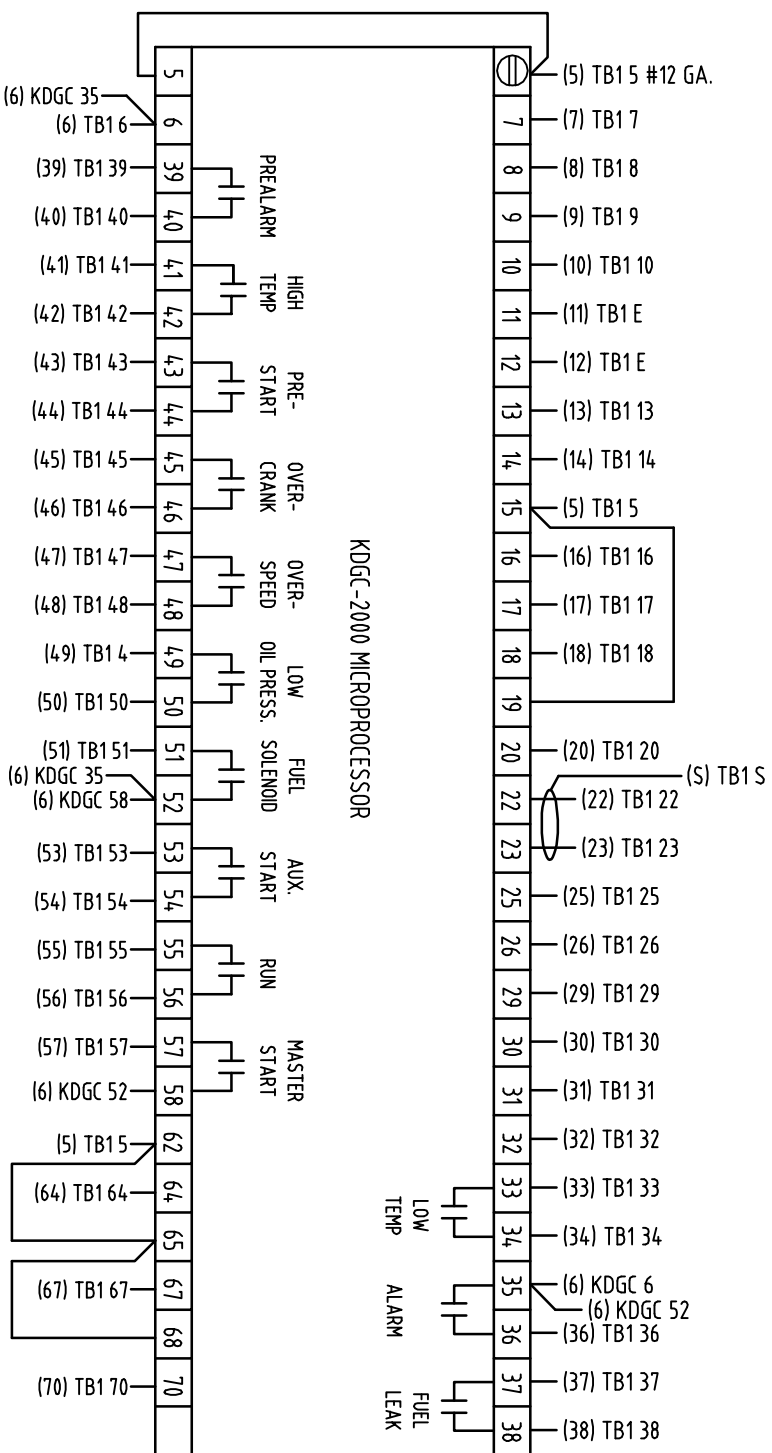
(6) KDGC 35
(6) TB1 6
(39) TB1 39
(40) TB1 40
(41) TB1 41
(42) TB1 42
(43) TB1 43
(44) TB1 44
(45) TB1 45
(46) TB1 46
(47) TB1 47
(48) TB1 48
(49) TB1 4
(50) TB1 50
(51) TB1 51
(6) KDGC 35
(6) KDGC 58
(53) TB1 53
(54) TB1 54
(55) TB1 55
(56) TB1 56
(57) TB1 57
(6) KDGC 52
(5) TB1 5
(64) TB1 64
(67) TB1 67
(70) TB1 70

5
6
39
40
41
42
43
44
45
46
47
48
49
50
51
52
53
54
55
56
57
58
62
64
65
67
68
70

PREALARM
HIGH TEMP
PRE-START
OVER-CRANK
OVER-SPEED
LOW OIL PRESS.
FUEL SOLENOID
AUX. START
RUN
MASTER START

KDGC-2000 MICROPROCESSOR

LOW TEMP
ALARM
FUEL LEAK

7
8
9
10
11
12
13
14
15
16
17
18
19
20
22
23
25
26
29
30
31
32
33
34
35
36
37
38

(5) TB1 5 #12 GA.
(7) TB1 7
(8) TB1 8
(9) TB1 9
(10) TB1 10
(11) TB1 E
(12) TB1 E
(13) TB1 13
(14) TB1 14
(5) TB1 5
(16) TB1 16
(17) TB1 17
(18) TB1 18
(20) TB1 20
(S) TB1 S
(22) TB1 22
(23) TB1 23
(25) TB1 25
(26) TB1 26
(29) TB1 29
(30) TB1 30
(31) TB1 31
(32) TB1 32
(33) TB1 33
(34) TB1 34
(6) KDGC 6
(6) KDGC 52
(36) TB1 36
(37) TB1 37
(38) TB1 38